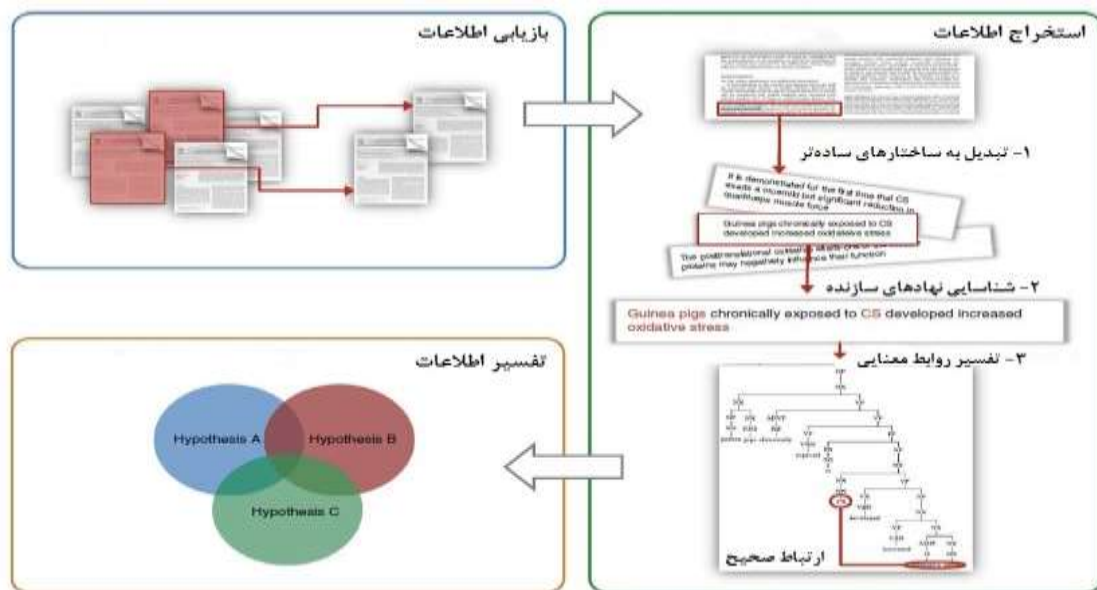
بازیابی اطلاعات

استخراج اطلاعات

۱- تبدیل به ساختارهای ساده‌تر

It is demonstrated for the first time that CS elicits a modest but significant reduction in quadriceps muscle force

Guinea pigs chronically exposed to CS developed increased oxidative stress

The posttranslational oxidative modifications of proteins may negatively influence their function

۲- شناسایی نهادهای سازنده

Guinea pigs chronically exposed to CS developed increased oxidative stress

۳- تفسیر روابط معنایی

ارتباط صحیح

تفسیر اطلاعات

Hypothesis A

Hypothesis B

Hypothesis C